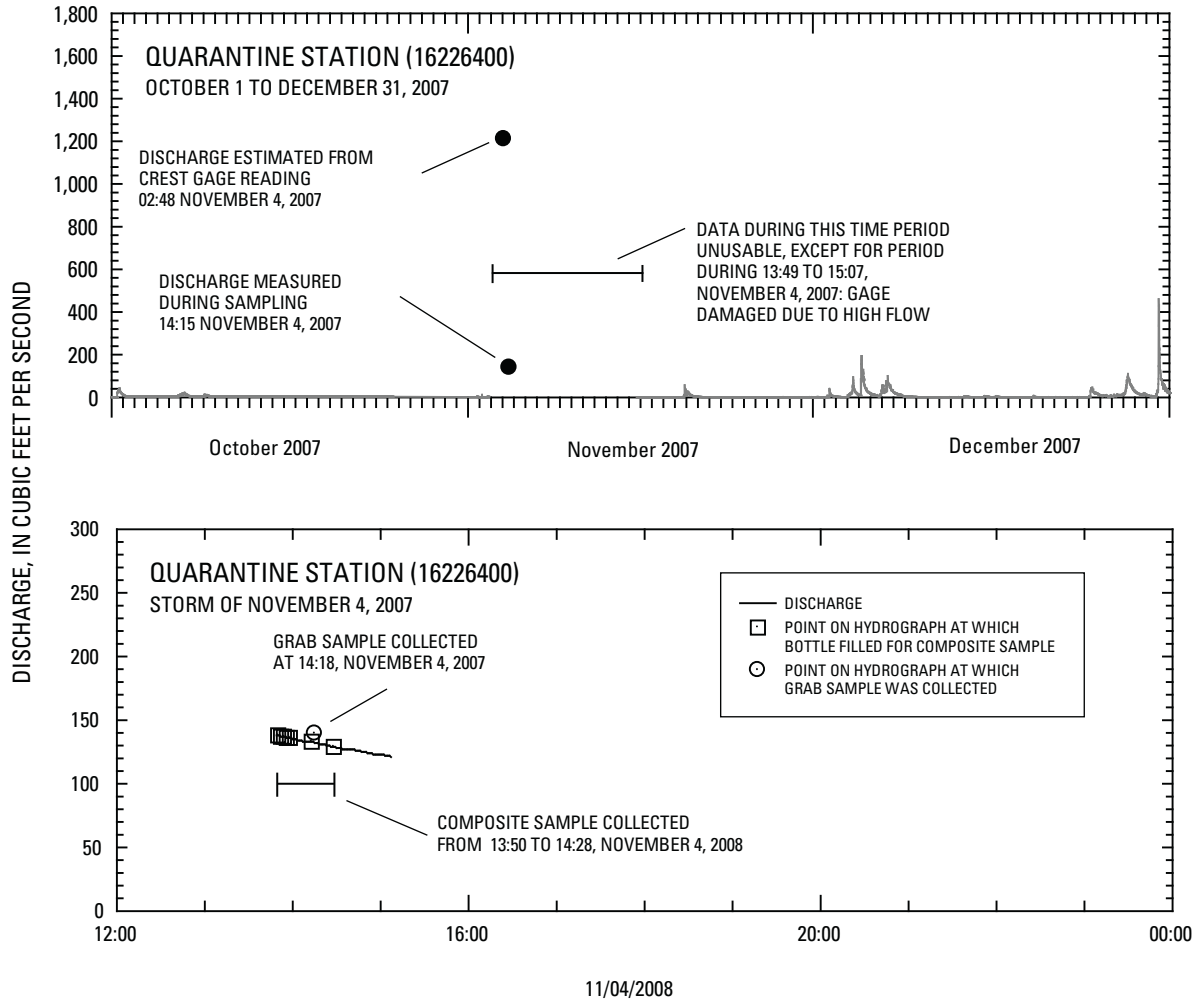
DISCHARGE, IN CUBIC FEET PER SECOND

1,800
1,600
1,400
1,200
1,000
800
600
400
200
0

QUARANTINE STATION (16226400)
OCTOBER 1 TO DECEMBER 31, 2007

DISCHARGE ESTIMATED FROM CREST GAGE READING 02:48 NOVEMBER 4, 2007

DATA DURING THIS TIME PERIOD UNUSABLE, EXCEPT FOR PERIOD DURING 13:49 TO 15:07, NOVEMBER 4, 2007: GAGE DAMAGED DUE TO HIGH FLOW

DISCHARGE MEASURED DURING SAMPLING 14:15 NOVEMBER 4, 2007

October 2007
November 2007
December 2007

300
250
200
150
100
50
0

QUARANTINE STATION (16226400)
STORM OF NOVEMBER 4, 2007

DISCHARGE
POINT ON HYDROGRAPH AT WHICH BOTTLE FILLED FOR COMPOSITE SAMPLE
POINT ON HYDROGRAPH AT WHICH GRAB SAMPLE WAS COLLECTED

GRAB SAMPLE COLLECTED AT 14:18, NOVEMBER 4, 2007

COMPOSITE SAMPLE COLLECTED FROM 13:50 TO 14:28, NOVEMBER 4, 2008

12:00
16:00
20:00
00:00

11/04/2008